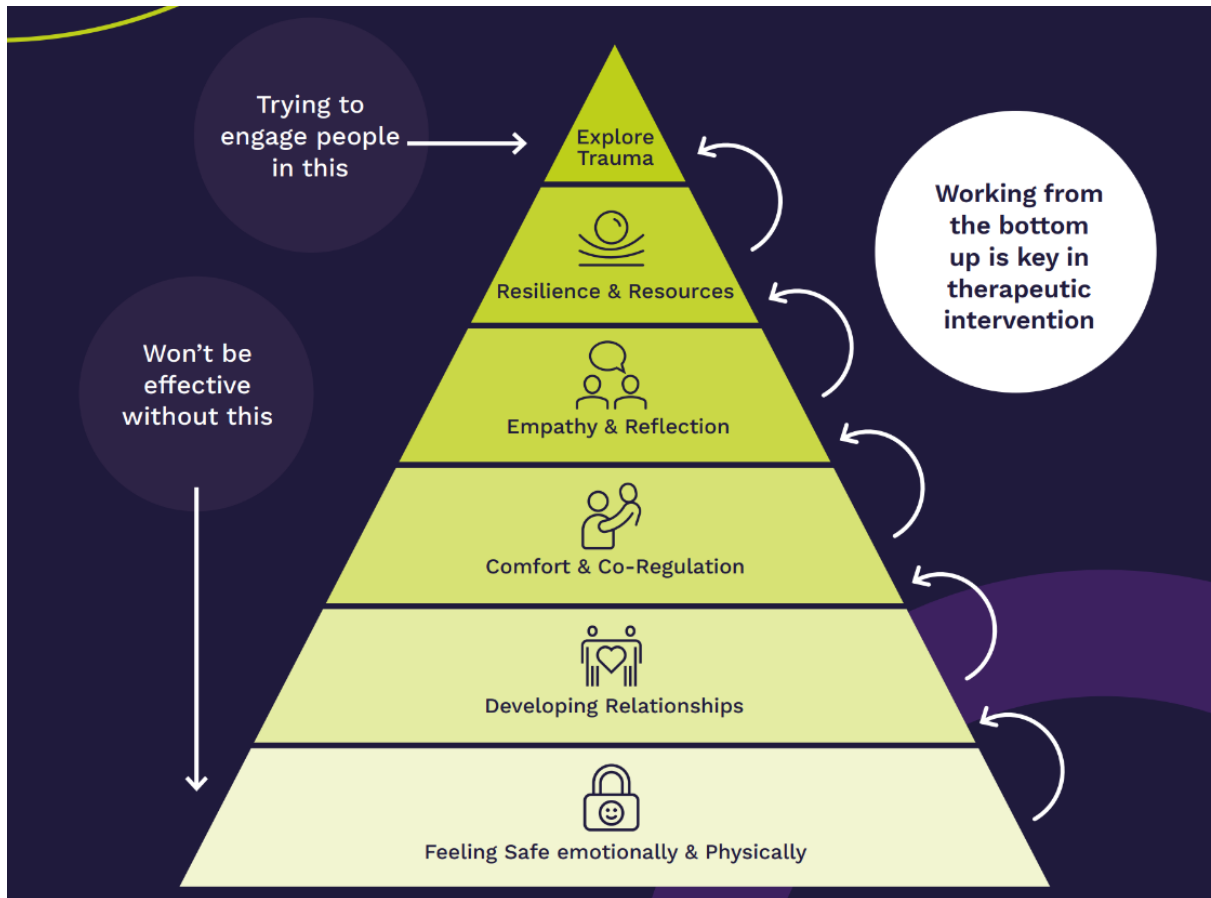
Trying to engage people in this

Explore Trauma

Working from the bottom up is key in therapeutic intervention

Resilience & Resources

Won't be effective without this

Empathy & Reflection

Comfort & Co-Regulation

Developing Relationships

Feeling Safe emotionally & Physically